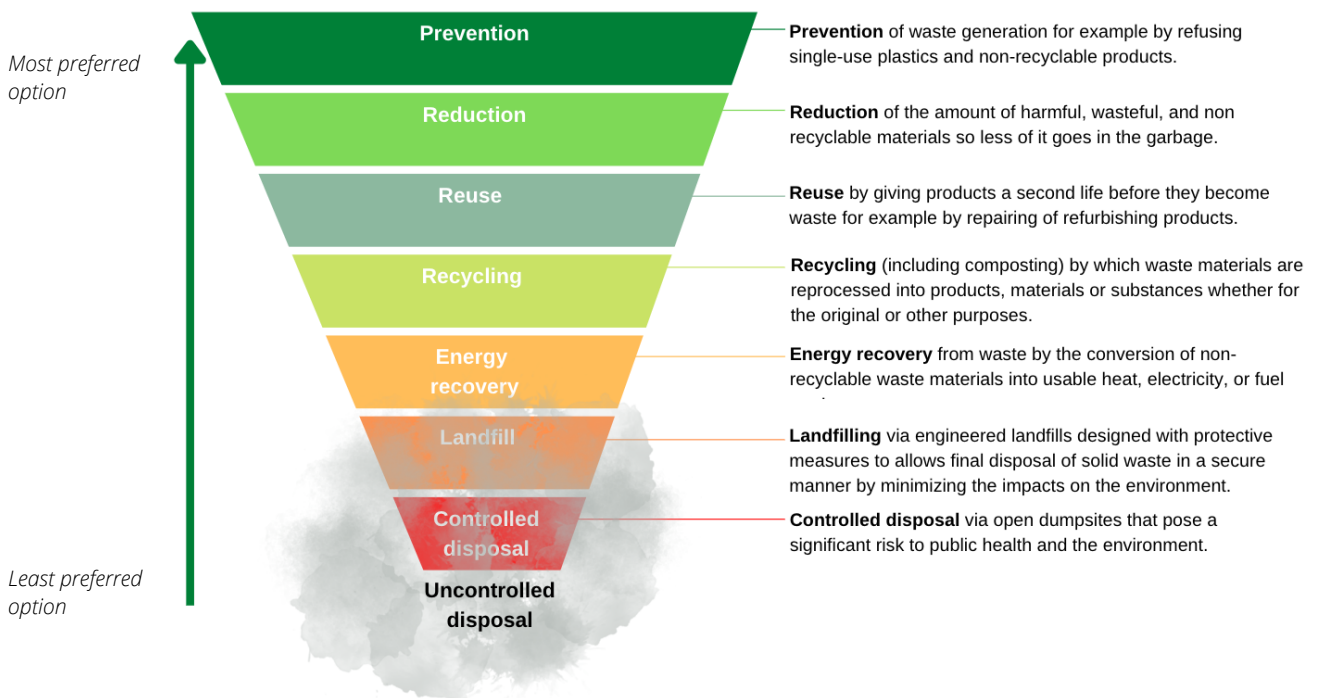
Most preferred option

Least preferred option

Prevention

Reduction

Reuse

Recycling

Energy recovery

Landfill

Controlled disposal

Uncontrolled disposal

**Prevention** of waste generation for example by refusing single-use plastics and non-recyclable products.

**Reduction** of the amount of harmful, wasteful, and non recyclable materials so less of it goes in the garbage.

**Reuse** by giving products a second life before they become waste for example by repairing of refurbishing products.

**Recycling** (including composting) by which waste materials are reprocessed into products, materials or substances whether for the original or other purposes.

**Energy recovery** from waste by the conversion of non-recyclable waste materials into usable heat, electricity, or fuel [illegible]

**Landfilling** via engineered landfills designed with protective measures to allows final disposal of solid waste in a secure manner by minimizing the impacts on the environment.

**Controlled disposal** via open dumpsites that pose a significant risk to public health and the environment.